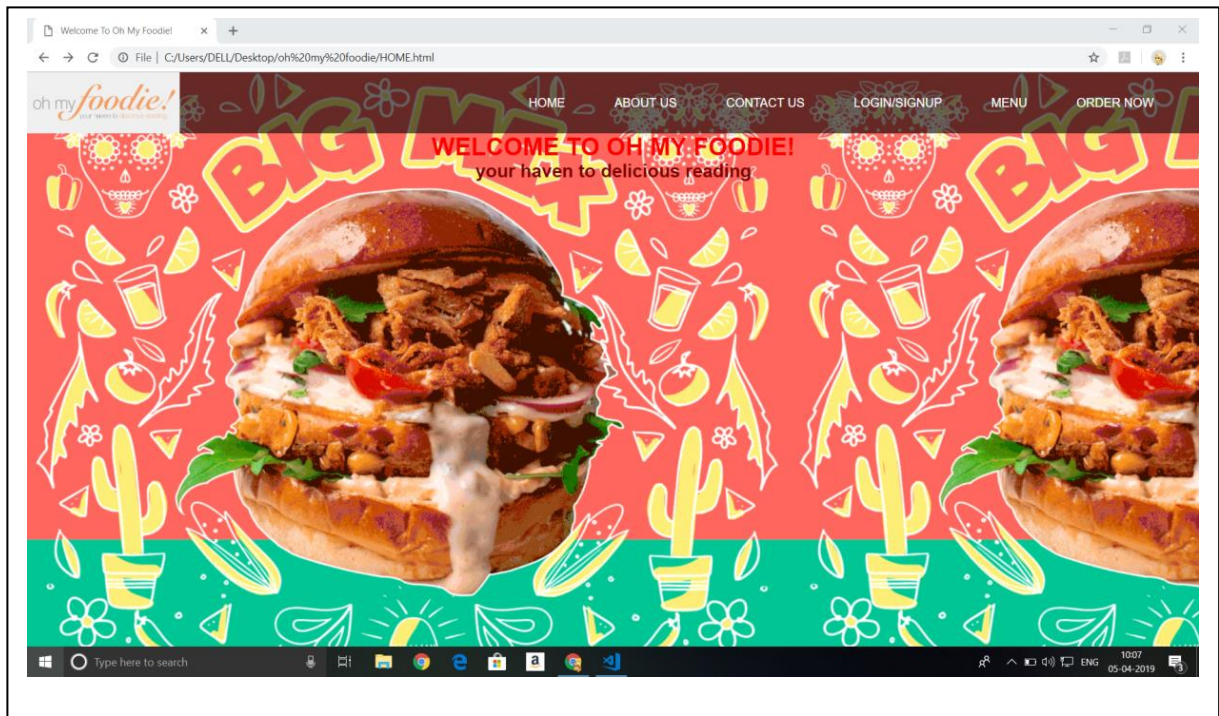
Welcome To Oh My Foodie! ×
+
File | C:/Users/DELL/Desktop/oh%20my%20foodie/HOME.html

oh my foodie!
your haven to delicious reading

HOME ABOUT US CONTACT US LOGIN/SIGNUP MENU ORDER NOW

WELCOME TO OH MY FOODIE!
your haven to delicious reading

BIG MAX

Type here to search

ENG 10:07 05-04-2019